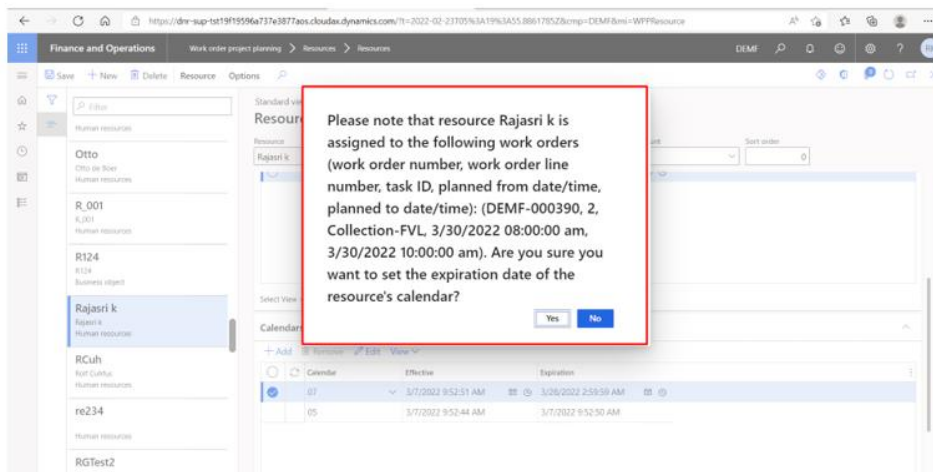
https://dnr-sup-tst19f19596a737e3877aos.cloudax.dynamics.com/?t=2022-02-23T05%3A19%3A55.8861785Z&cmp=DEMF&mi=WPPResource

Finance and Operations Work order project planning > Resources > Resources DEMF

Save + New Delete Resource Options

Filter

Human resources

Otto
Otto de Boer
Human resources

R_001
R_001
Human resources

R124
R124
Business object

Rajasri k
Rajasri k
Human resources

RCuh
Rolf Cuhlus
Human resources

re234
Human resources

RGTest2

Standard view
Resour

Resource
Rajasri k

Sort order
0

Select View

Calendars

+ Add Remove Edit View

| | Calendar | Effective | Expiration |
|---|---|---|---|
| ✓ | 07 | 3/7/2022 9:52:51 AM | 3/28/2022 2:59:59 AM |
| | 05 | 3/7/2022 9:52:44 AM | 3/7/2022 9:52:50 AM |

Please note that resource Rajasri k is assigned to the following work orders (work order number, work order line number, task ID, planned from date/time, planned to date/time): (DEMF-000390, 2, Collection-FVL, 3/30/2022 08:00:00 am, 3/30/2022 10:00:00 am). Are you sure you want to set the expiration date of the resource's calendar?

Yes No